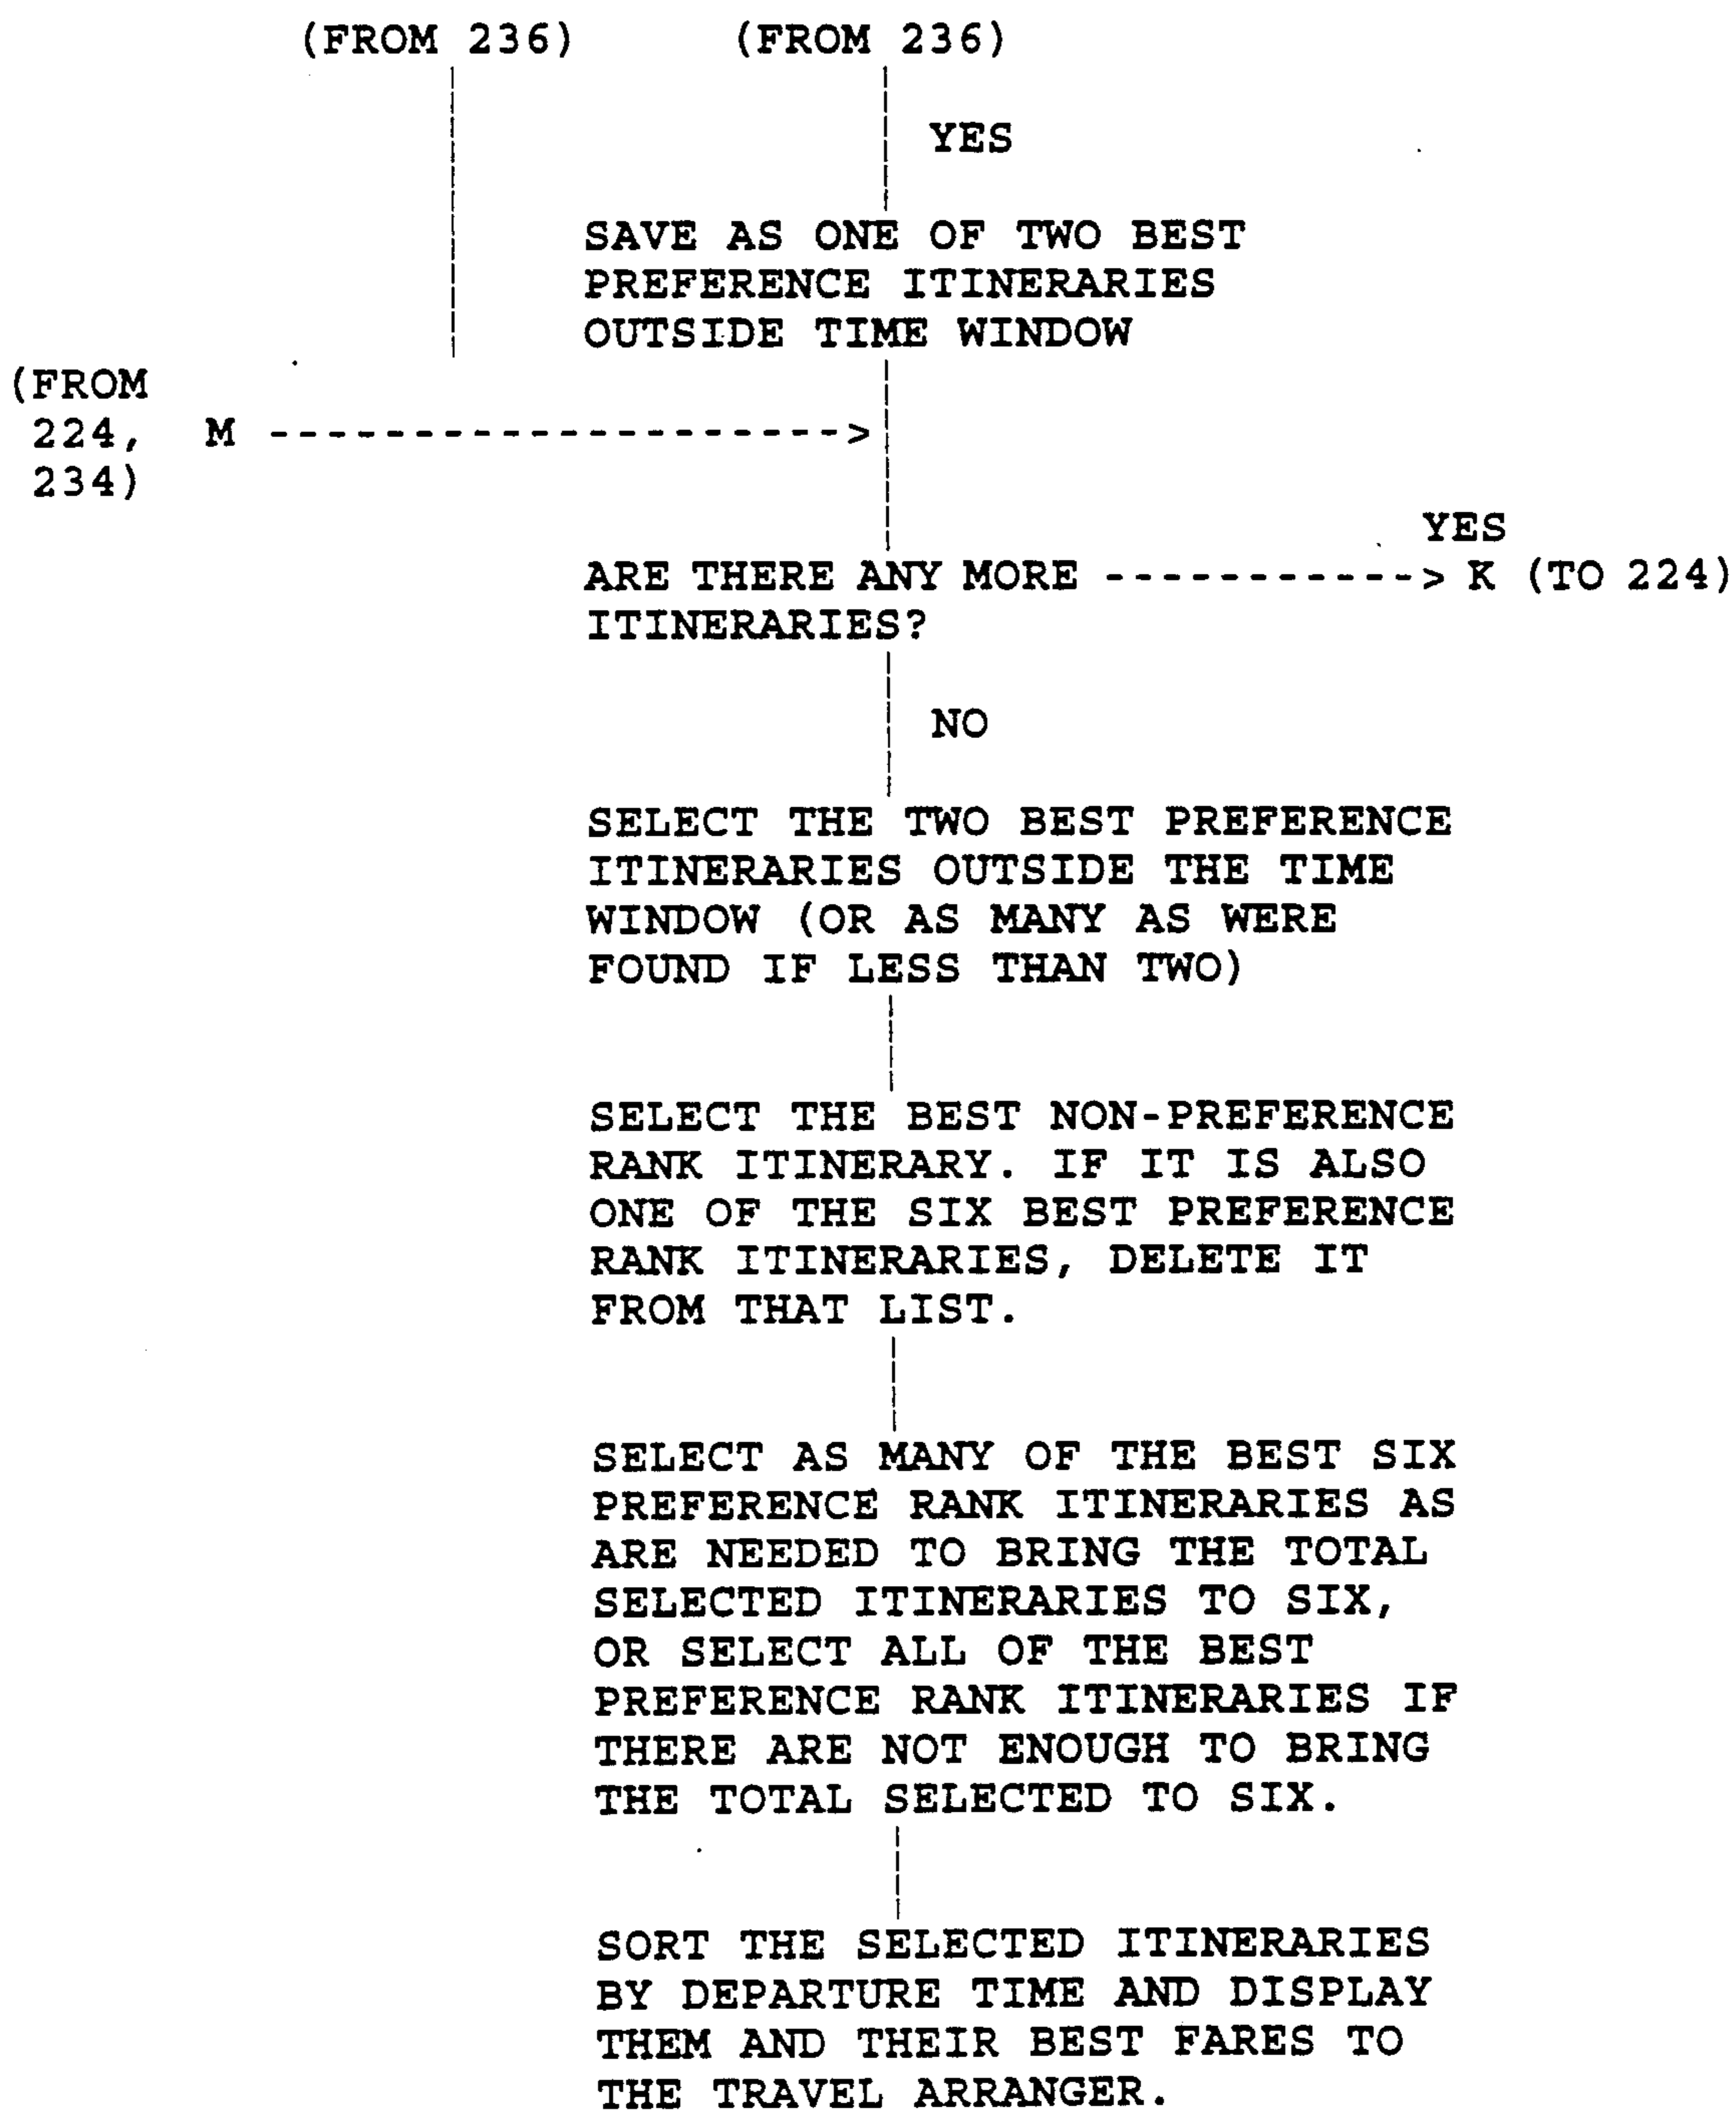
(FROM 236)   (FROM 236)

YES

SAVE AS ONE OF TWO BEST PREFERENCE ITINERARIES OUTSIDE TIME WINDOW

(FROM 224, 234)   M ------------------->

YES

ARE THERE ANY MORE ITINERARIES? -----------> K (TO 224)

NO

SELECT THE TWO BEST PREFERENCE ITINERARIES OUTSIDE THE TIME WINDOW (OR AS MANY AS WERE FOUND IF LESS THAN TWO)

SELECT THE BEST NON-PREFERENCE RANK ITINERARY. IF IT IS ALSO ONE OF THE SIX BEST PREFERENCE RANK ITINERARIES, DELETE IT FROM THAT LIST.

SELECT AS MANY OF THE BEST SIX PREFERENCE RANK ITINERARIES AS ARE NEEDED TO BRING THE TOTAL SELECTED ITINERARIES TO SIX, OR SELECT ALL OF THE BEST PREFERENCE RANK ITINERARIES IF THERE ARE NOT ENOUGH TO BRING THE TOTAL SELECTED TO SIX.

SORT THE SELECTED ITINERARIES BY DEPARTURE TIME AND DISPLAY THEM AND THEIR BEST FARES TO THE TRAVEL ARRANGER.